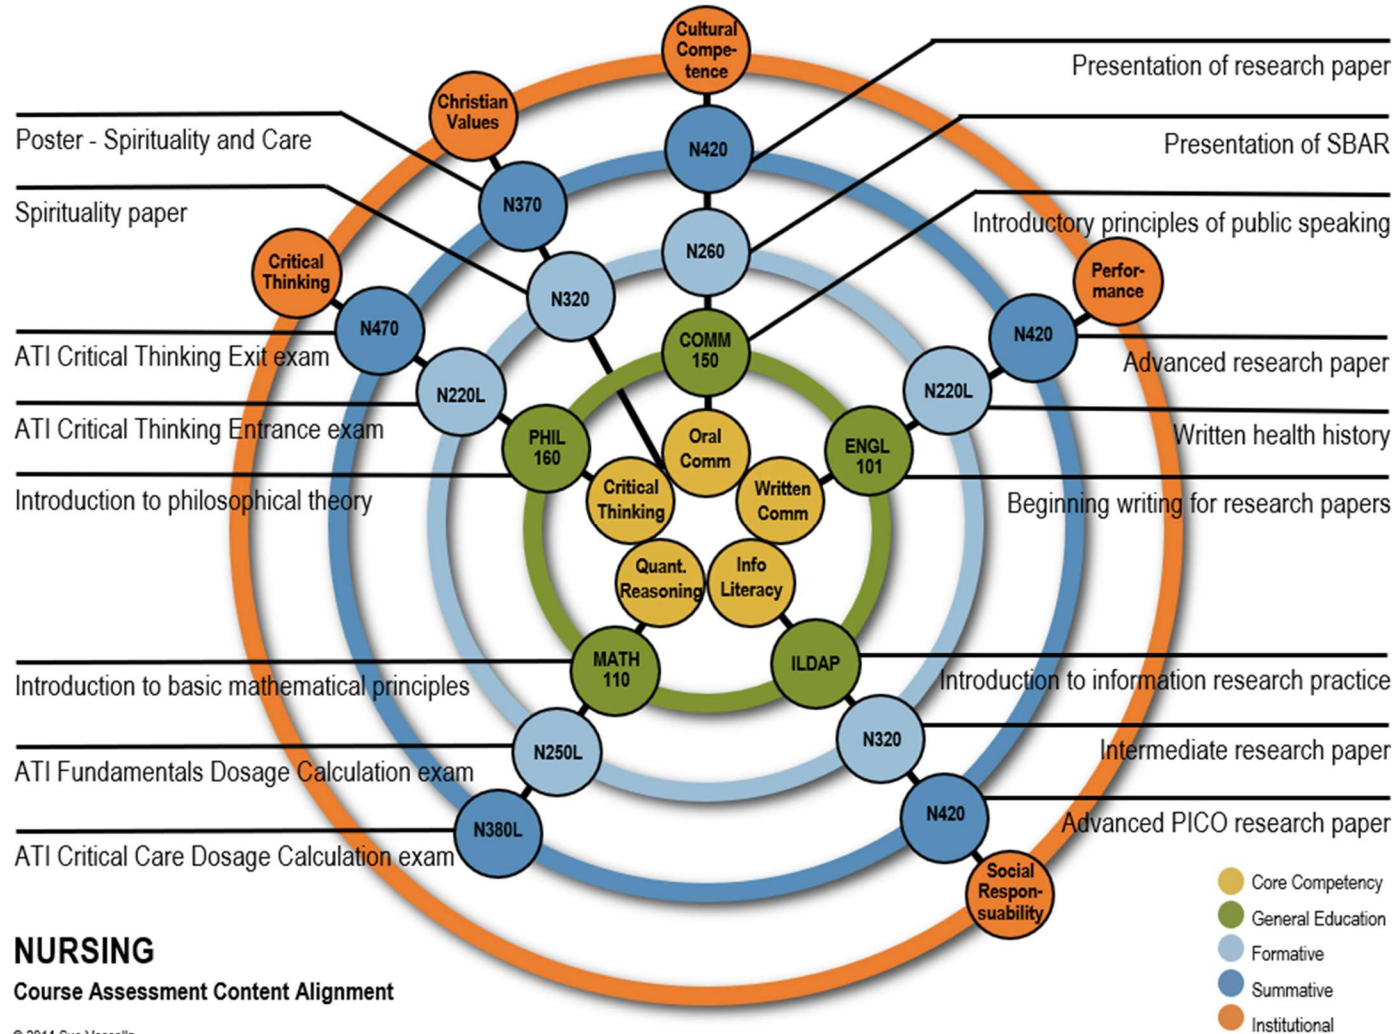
Cultural Competence

Christian Values

Critical Thinking

Performance

Social Responsuability

Presentation of research paper

Poster - Spirituality and Care

Presentation of SBAR

Spirituality paper

Introductory principles of public speaking

ATI Critical Thinking Exit exam

Advanced research paper

ATI Critical Thinking Entrance exam

Written health history

Introduction to philosophical theory

Beginning writing for research papers

Introduction to basic mathematical principles

Introduction to information research practice

Intermediate research paper

ATI Fundamentals Dosage Calculation exam

Advanced PICO research paper

ATI Critical Care Dosage Calculation exam

N420

N370

N260

N320

COMM 150

N470

N420

N220L

N220L

PHIL 160

Oral Comm

ENGL 101

Critical Thinking

Written Comm

Quant. Reasoning

Info Literacy

MATH 110

ILDAP

N250L

N320

N380L

N420

NURSING

Course Assessment Content Alignment

Core Competency

General Education

Formative

Summative

Institutional

© 2014 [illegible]